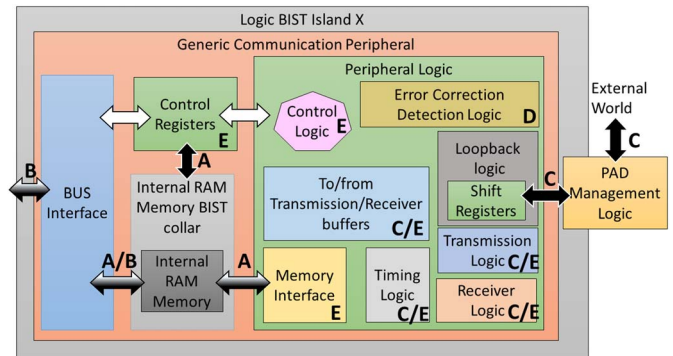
Logic BIST Island X

Generic Communication Peripheral

Peripheral Logic

External World

C

B

BUS Interface

Control Registers E

Control Logic E

Error Correction Detection Logic D

A

Internal RAM Memory BIST collar

Loopback logic

C

PAD Management Logic

To/from Transmission/Receiver buffers C/E

Shift Registers E

Transmission Logic C/E

A/B

A

Internal RAM Memory

Memory Interface E

Timing Logic C/E

Receiver Logic C/E